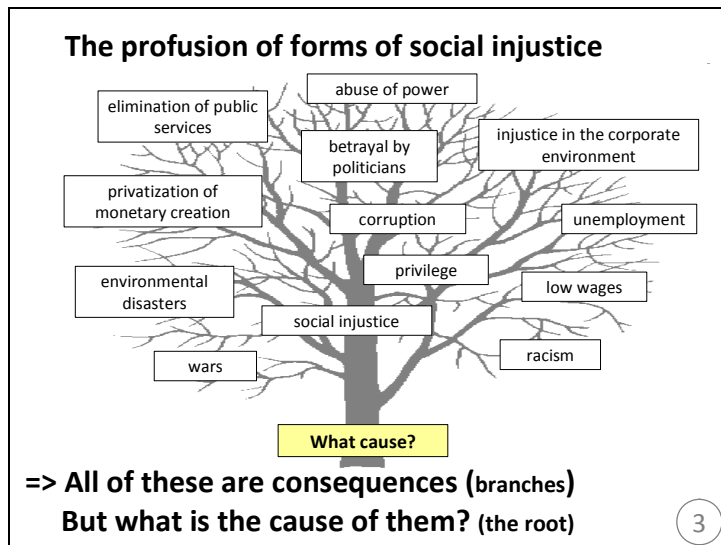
The profusion of forms of social injustice

elimination of public services

abuse of power

betrayal by politicians

injustice in the corporate environment

privatization of monetary creation

corruption

unemployment

environmental disasters

privilege

low wages

social injustice

racism

wars

What cause?

=> All of these are consequences (branches)
But what is the cause of them? (the root)

3